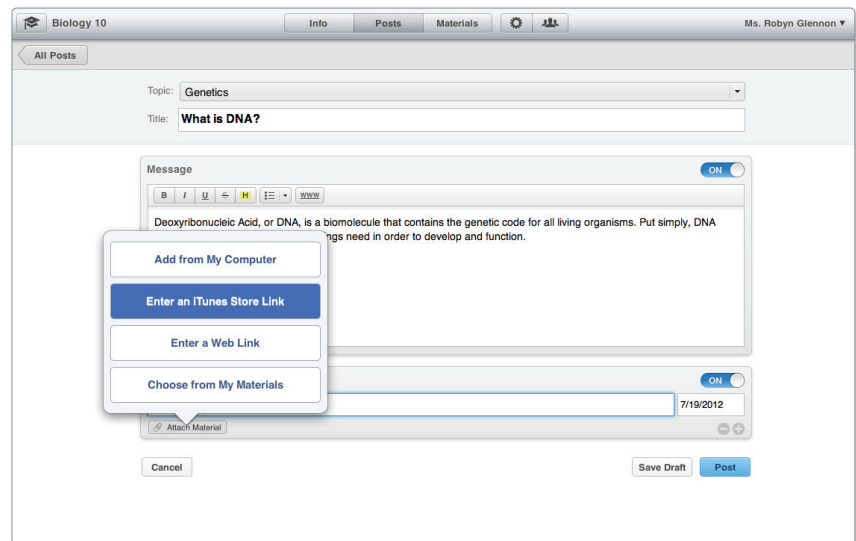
Biology 10

Info Posts Materials

Ms. Robyn Glennon ▾

All Posts

Topic: Genetics

Title: What is DNA?

Message

ON

B I U H www

Deoxyribonucleic Acid, or DNA, is a biomolecule that contains the genetic code for all living organisms. Put simply, DNA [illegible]ngs need in order to develop and function.

Add from My Computer

Enter an iTunes Store Link

Enter a Web Link

Choose from My Materials

ON

7/19/2012

Attach Material

Cancel

Save Draft

Post